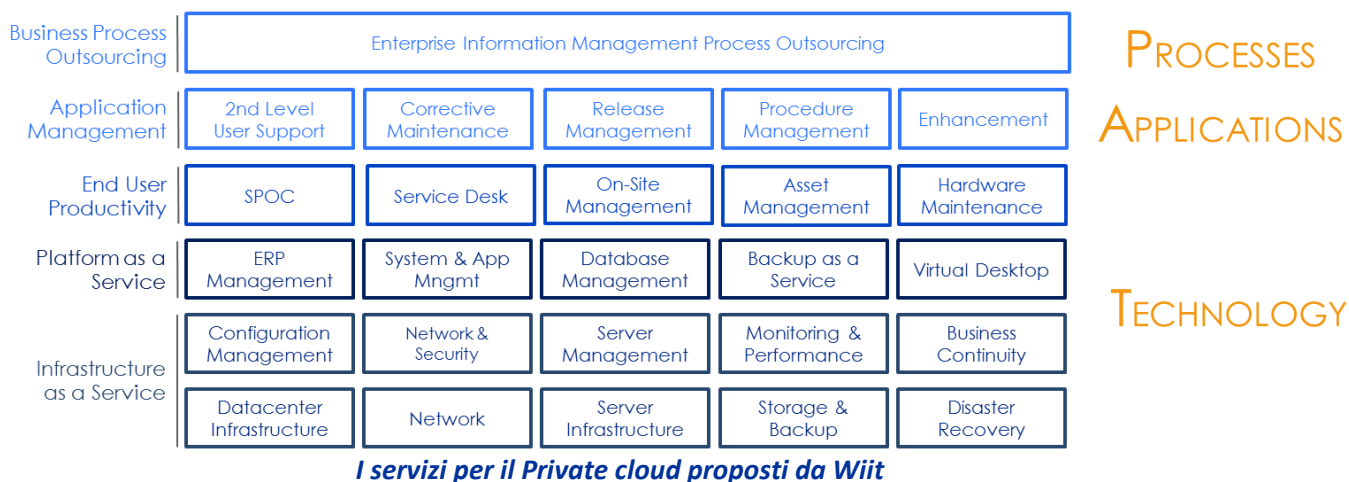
Business Process Outsourcing

Enterprise Information Management Process Outsourcing

PROCESSES

Application Management

2nd Level User Support

Corrective Maintenance

Release Management

Procedure Management

Enhancement

APPLICATIONS

End User Productivity

SPOC

Service Desk

On-Site Management

Asset Management

Hardware Maintenance

Platform as a Service

ERP Management

System & App Mngmt

Database Management

Backup as a Service

Virtual Desktop

TECHNOLOGY

Infrastructure as a Service

Configuration Management

Network & Security

Server Management

Monitoring & Performance

Business Continuity

Datacenter Infrastructure

Network

Server Infrastructure

Storage & Backup

Disaster Recovery

I servizi per il Private cloud proposti da Wiit